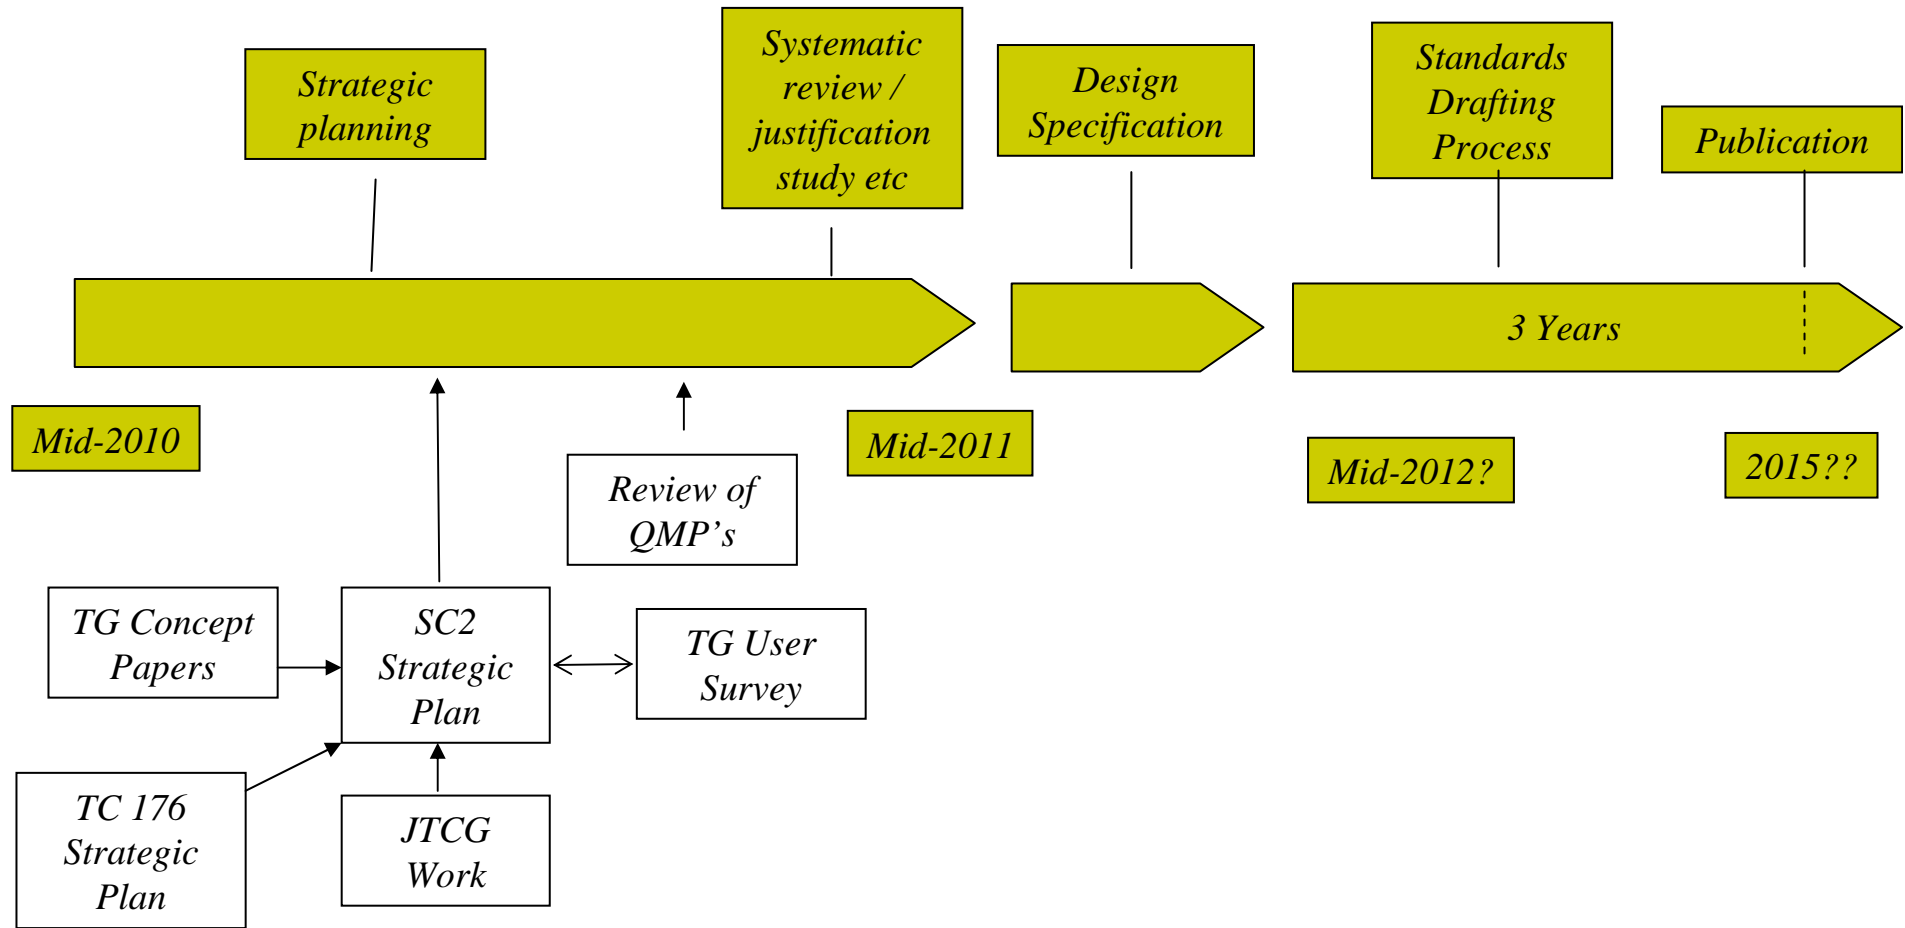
Strategic planning

Systematic review / justification study etc

Design Specification

Standards Drafting Process

Publication

3 Years

Mid-2010

Mid-2011

Mid-2012?

2015??

Review of QMP's

TG Concept Papers

SC2 Strategic Plan

TG User Survey

TC 176 Strategic Plan

JTCG Work